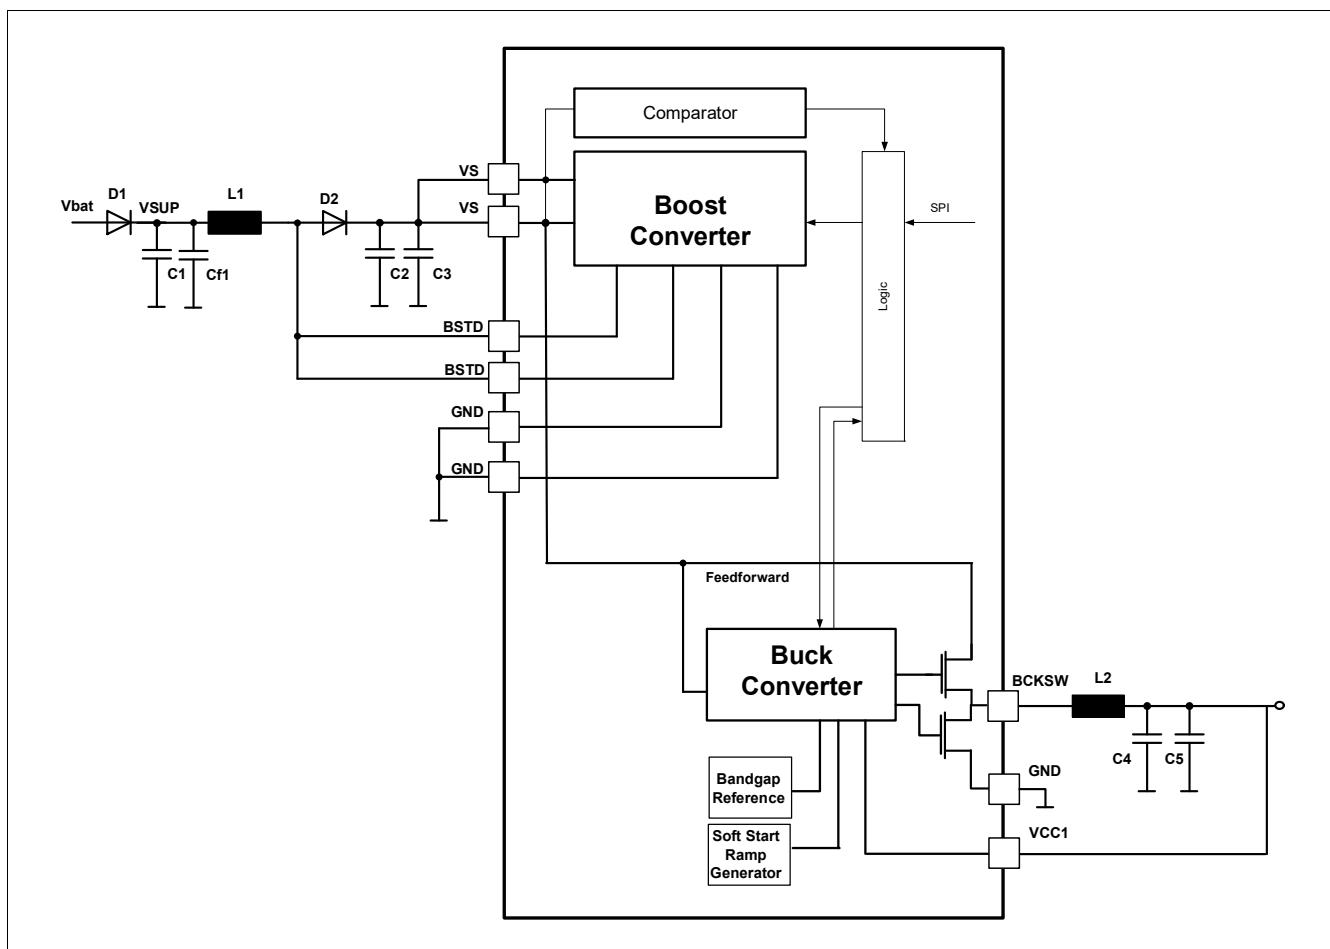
Comparator

Vbat D1 VSUP L1 D2

C1 Cf1 C2 C3

VS
VS

Boost Converter

SPI

Logic

BSTD
BSTD
GND
GND

Feedforward

Buck Converter

BCKSW L2

C4 C5

GND

VCC1

Bandgap Reference

Soft Start Ramp Generator